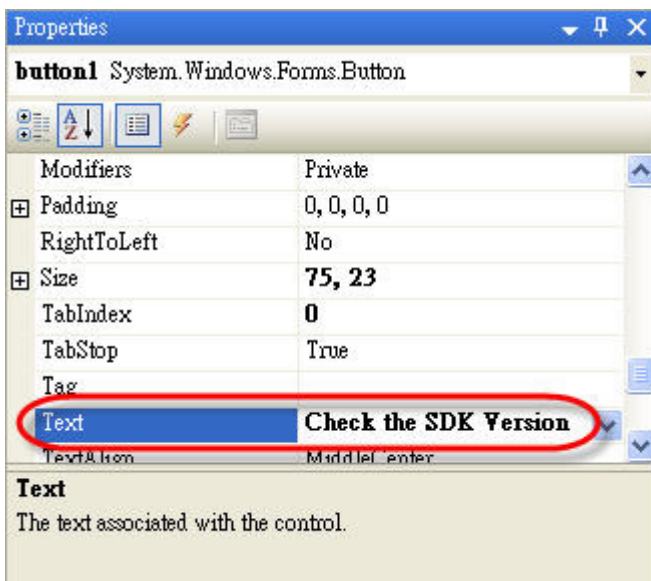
Properties

**button1** System.Windows.Forms.Button

| | |
|---|---|
| Modifiers | Private |
| Padding | 0, 0, 0, 0 |
| RightToLeft | No |
| Size | **75, 23** |
| TabIndex | **0** |
| TabStop | True |
| Tag | |
| Text | **Check the SDK Version** |
| TextAlign | MiddleCenter |

**Text**
The text associated with the control.